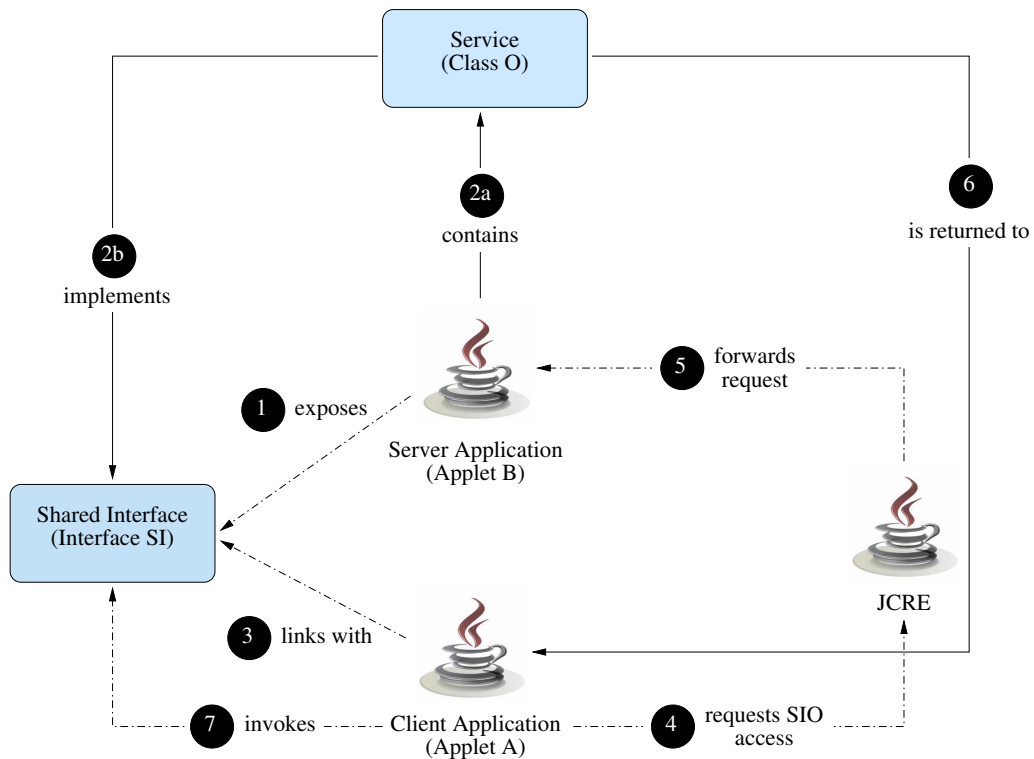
Service
(Class O)

2a
contains

2b
implements

6
is returned to

5 forwards request

1 exposes

Server Application
(Applet B)

Shared Interface
(Interface SI)

JCRE

3 links with

7 invokes

Client Application
(Applet A)

4 requests SIO access